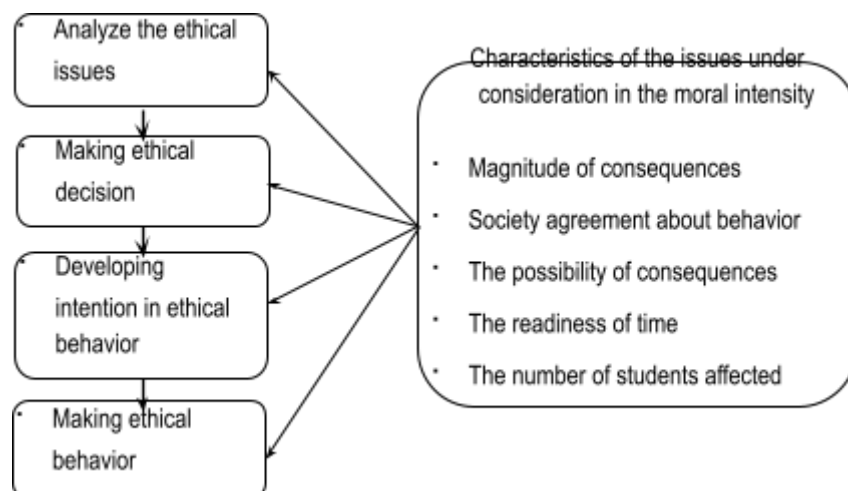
Analyze the ethical issues

Making ethical decision

Developing intention in ethical behavior

Making ethical behavior

Characteristics of the issues under consideration in the moral intensity

- Magnitude of consequences
- Society agreement about behavior
- The possibility of consequences
- The readiness of time
- The number of students affected